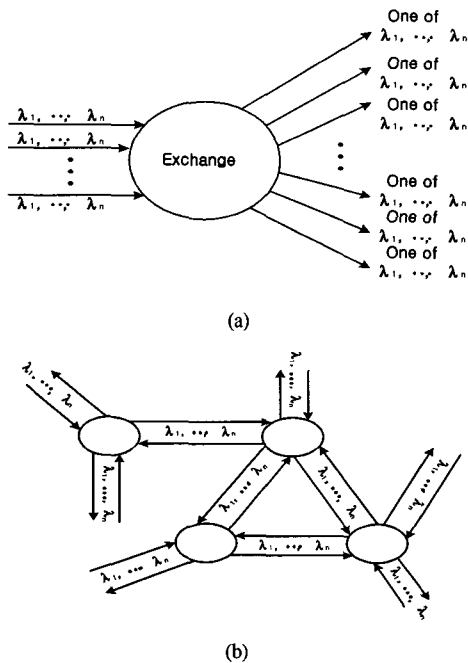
$\lambda_1, \cdots, \lambda_n$
$\lambda_1, \cdots, \lambda_n$
$\vdots$
$\lambda_1, \cdots, \lambda_n$

Exchange

One of $\lambda_1, \cdots, \lambda_n$
One of $\lambda_1, \cdots, \lambda_n$
One of $\lambda_1, \cdots, \lambda_n$
$\vdots$
One of $\lambda_1, \cdots, \lambda_n$
One of $\lambda_1, \cdots, \lambda_n$
One of $\lambda_1, \cdots, \lambda_n$

(a)

$\lambda_1, \cdots, \lambda_n$
$\lambda_1, \cdots, \lambda_n$
$\lambda_1, \cdots, \lambda_n$
$\lambda_1, \cdots, \lambda_n$
$\lambda_1, \cdots, \lambda_n$
$\lambda_1, \cdots, \lambda_n$
$\lambda_1, \cdots, \lambda_n$
$\lambda_1, \cdots, \lambda_n$
$\lambda_1, \cdots, \lambda_n$
$\lambda_1, \cdots, \lambda_n$

(b)